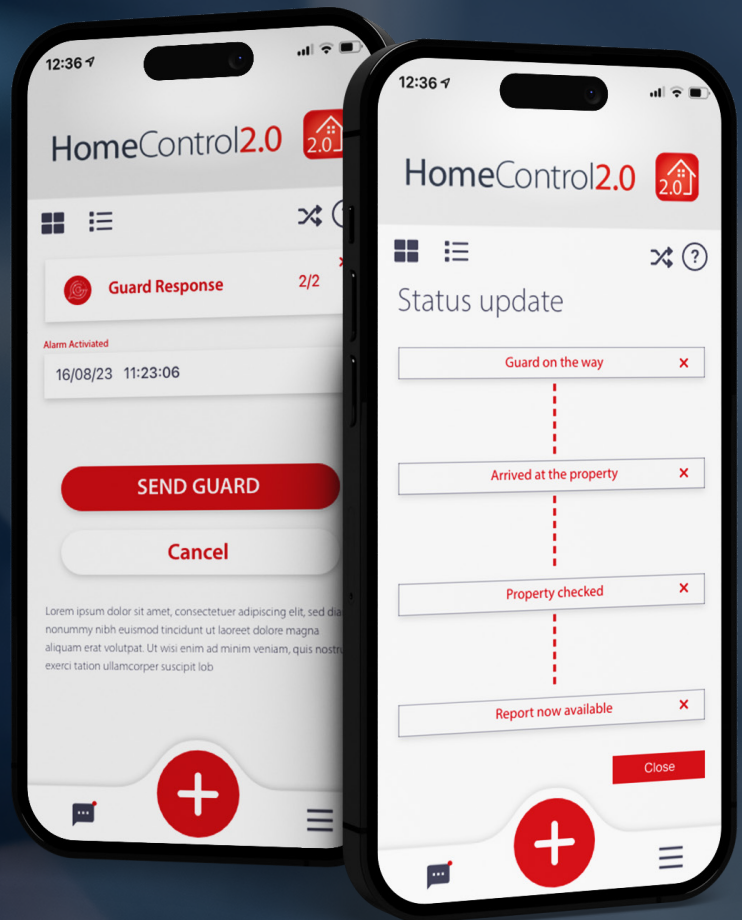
12:36

HomeControl2.0

2.0

Guard Response 2/2

Alarm Activiated

16/08/23 11:23:06

SEND GUARD

Cancel

Lorem ipsum dolor sit amet, consectetuer adipiscing elit, sed dia nonummy nibh euismod tincidunt ut laoreet dolore magna aliquam erat volutpat. Ut wisi enim ad minim veniam, quis nostr exerci tation ullamcorper suscipit lob

12:36

HomeControl2.0

2.0

Status update

Guard on the way ×

Arrived at the property ×

Property checked ×

Report now available ×

Close